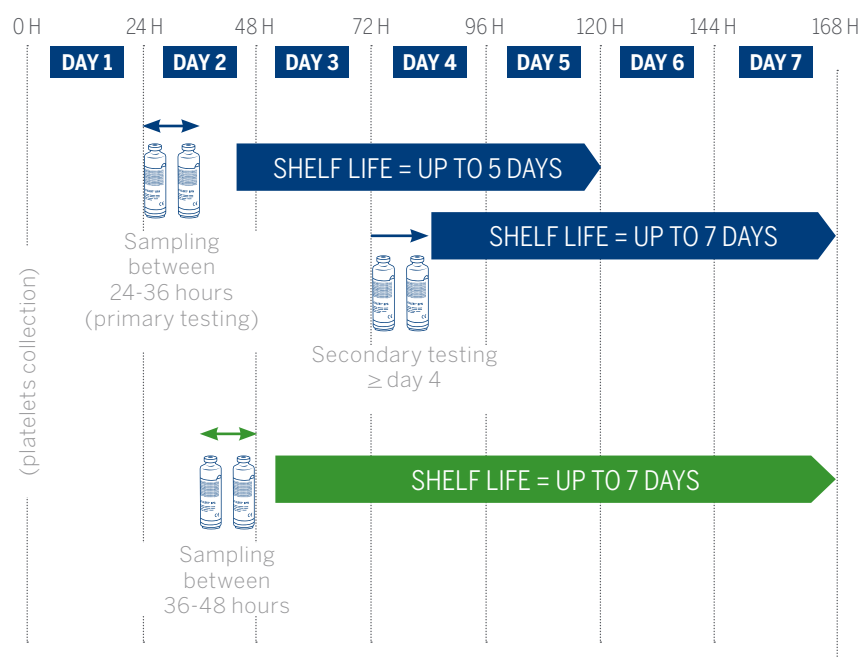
0 H
24 H
48 H
72 H
96 H
120 H
144 H
168 H

DAY 1
DAY 2
DAY 3
DAY 4
DAY 5
DAY 6
DAY 7

SHELF LIFE = UP TO 5 DAYS

Sampling between 24-36 hours (primary testing)

SHELF LIFE = UP TO 7 DAYS

Secondary testing $\geq$ day 4

(platelets collection)

SHELF LIFE = UP TO 7 DAYS

Sampling between 36-48 hours